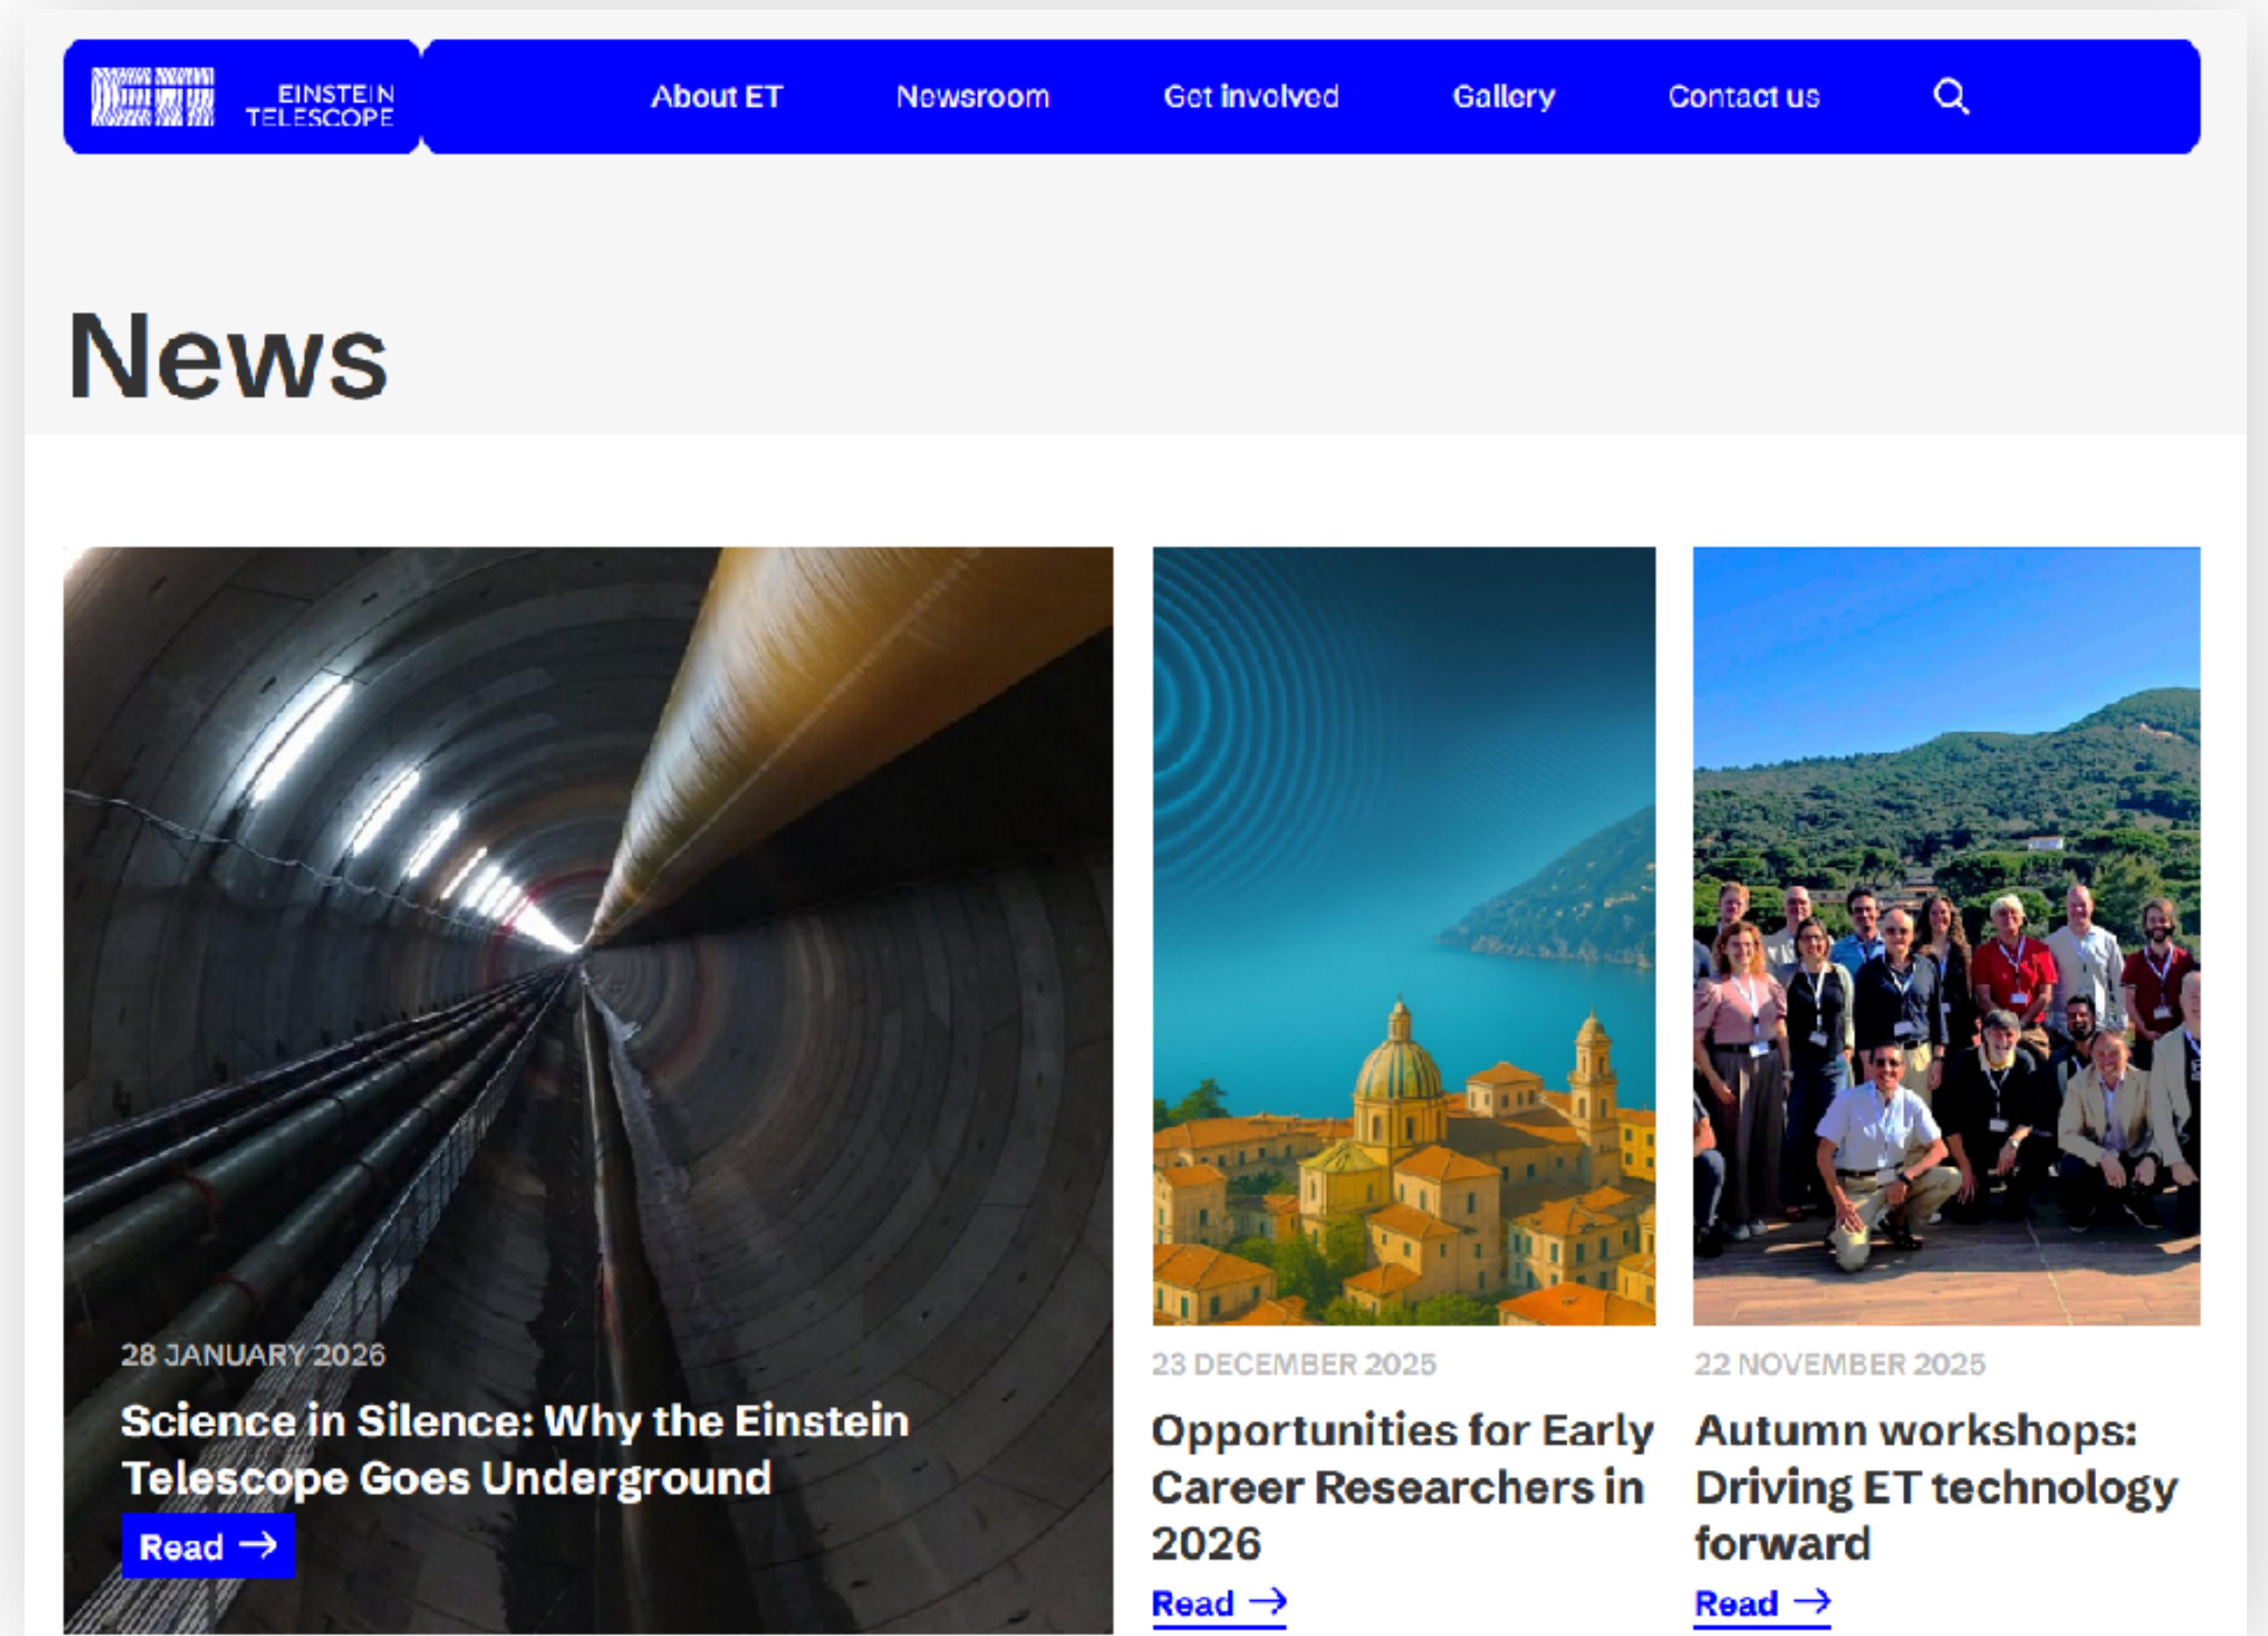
EINSTEIN TELESCOPE

About ET Newsroom Get involved Gallery Contact us

News

28 JANUARY 2026

Science in Silence: Why the Einstein Telescope Goes Underground

Read →

23 DECEMBER 2025

Opportunities for Early Career Researchers in 2026

Read →

22 NOVEMBER 2025

Autumn workshops: Driving ET technology forward

Read →